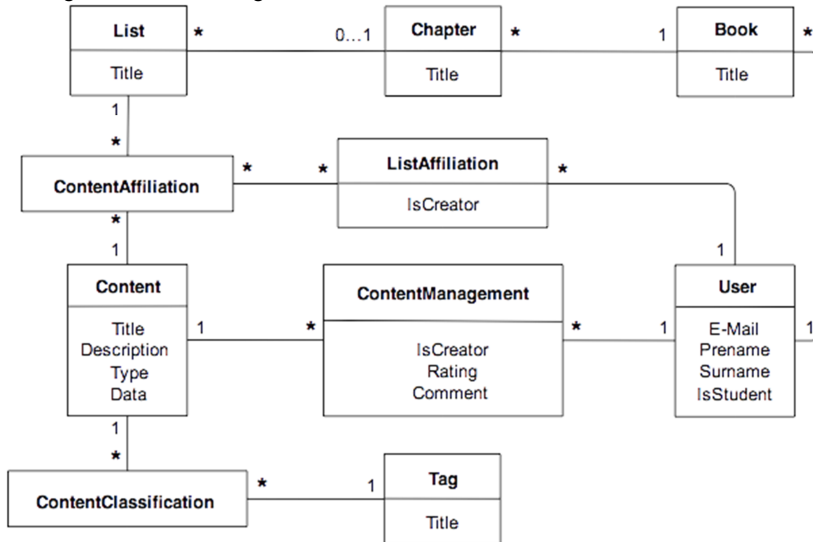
List
Title
*
0...1
Chapter
Title
*
1
Book
Title
*
1
*
ContentAffiliation
*
*
ListAffiliation
IsCreator
*
*
1
1
Content
Title
Description
Type
Data
1
*
ContentManagement
IsCreator
Rating
Comment
*
1
User
E-Mail
Prename
Surname
IsStudent
1
1
*
ContentClassification
*
1
Tag
Title